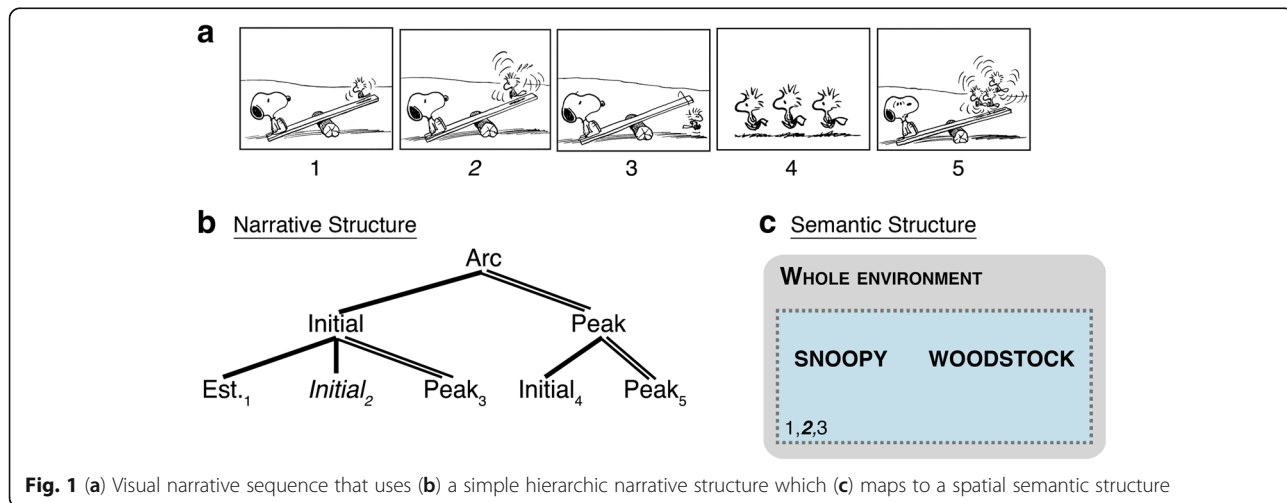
a

1 2 3 4 5

b Narrative Structure

Arc

Initial Peak

Est.$_1$ *Initial$_2$* Peak$_3$ Initial$_4$ Peak$_5$

c Semantic Structure

WHOLE ENVIRONMENT

SNOOPY WOODSTOCK

1,*2*,3

**Fig. 1** (**a**) Visual narrative sequence that uses (**b**) a simple hierarchic narrative structure which (**c**) maps to a spatial semantic structure